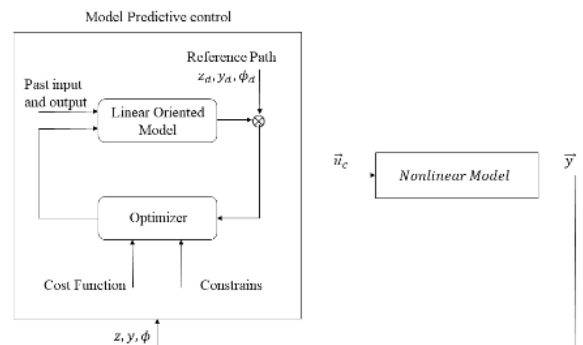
Model Predictive control

Reference Path
$z_d, y_d, \phi_d$

Past input and output

Linear Oriented Model

$\otimes$

Optimizer

Cost Function

Constrains

$z, y, \phi$

$\vec{u}_c$

*Nonlinear Model*

$\vec{y}$